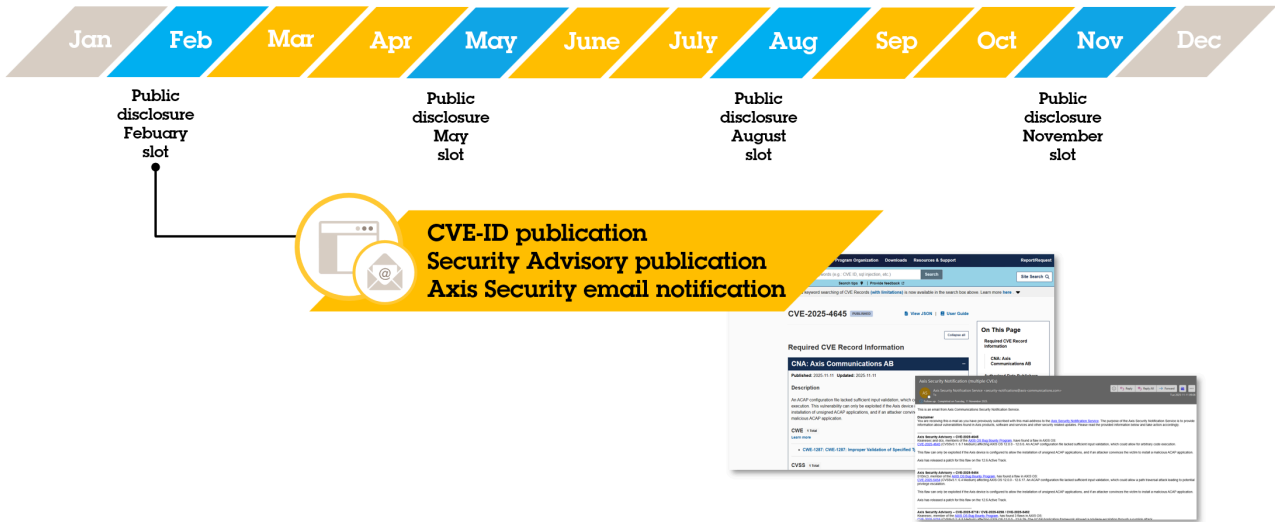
Jan Feb Mar Apr May June July Aug Sep Oct Nov Dec

Public disclosure Febuary slot

Public disclosure May slot

Public disclosure August slot

Public disclosure November slot

CVE-ID publication
Security Advisory publication
Axis Security email notification

Program Organization Downloads Resources & Support Report/Request

Search

Site Search

keyword searching of CVE Records (with limitations) is now available in the search box above. Learn more here

CVE-2025-4645

View JSON | User Guide

Collapse all

On This Page

Required CVE Record Information

CNA: Axis Communications AB

Required CVE Record Information

CNA: Axis Communications AB

Published: 2025-11-11 Updated: 2025-11-11

Description

An ACAP configuration file lacked sufficient input validation, which c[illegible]

CWE 1 Total

Learn more

CWE-1287: CWE-1287: Improper Validation of Specified T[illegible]

CVSS 1 Total

Axis Security Notification (multiple CVEs)

This is an email from Axis Communications Security Notification Service.

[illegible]